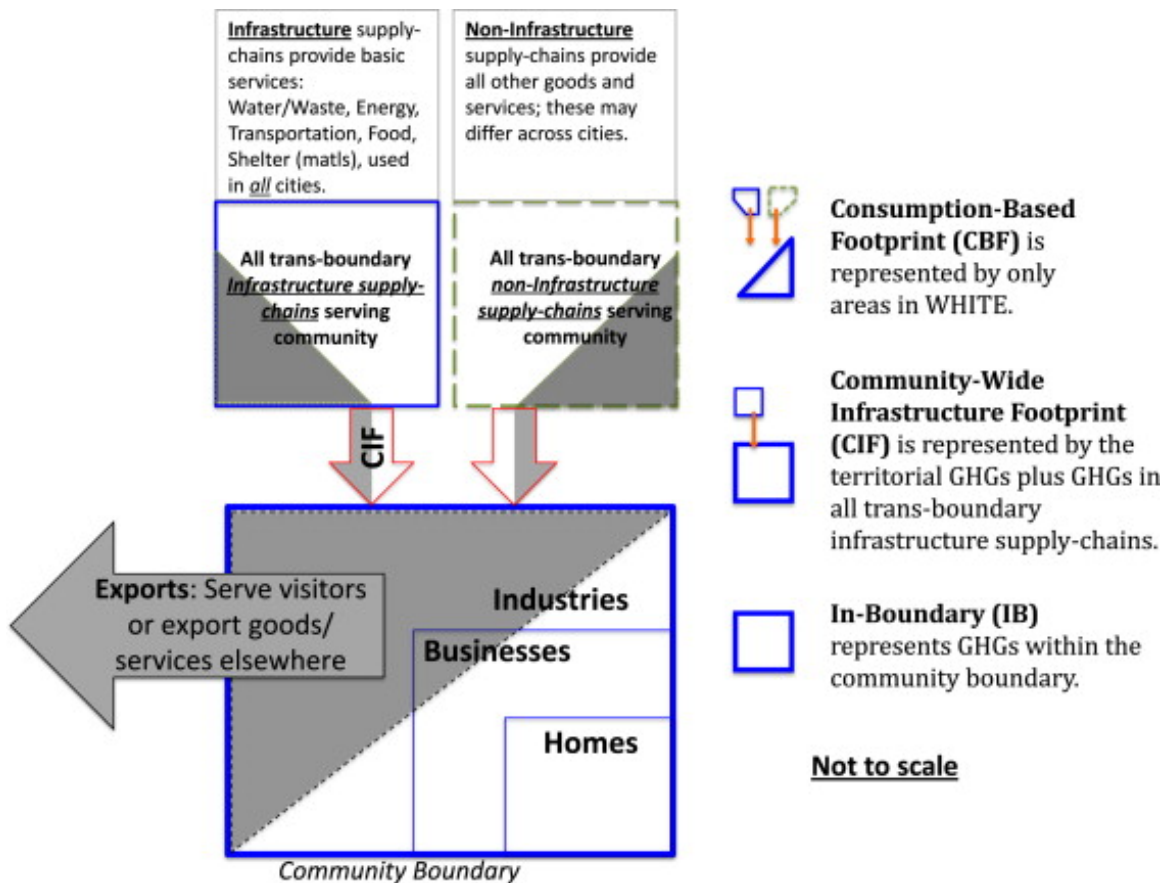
Infrastructure supply-chains provide basic services: Water/Waste, Energy, Transportation, Food, Shelter (matls), used in all cities.

Non-Infrastructure supply-chains provide all other goods and services; these may differ across cities.

All trans-boundary Infrastructure supply-chains serving community

All trans-boundary non-Infrastructure supply-chains serving community

CIF

Exports: Serve visitors or export goods/ services elsewhere

Industries

Businesses

Homes

Community Boundary

Consumption-Based Footprint (CBF) is represented by only areas in WHITE.

Community-Wide Infrastructure Footprint (CIF) is represented by the territorial GHGs plus GHGs in all trans-boundary infrastructure supply-chains.

In-Boundary (IB) represents GHGs within the community boundary.

Not to scale